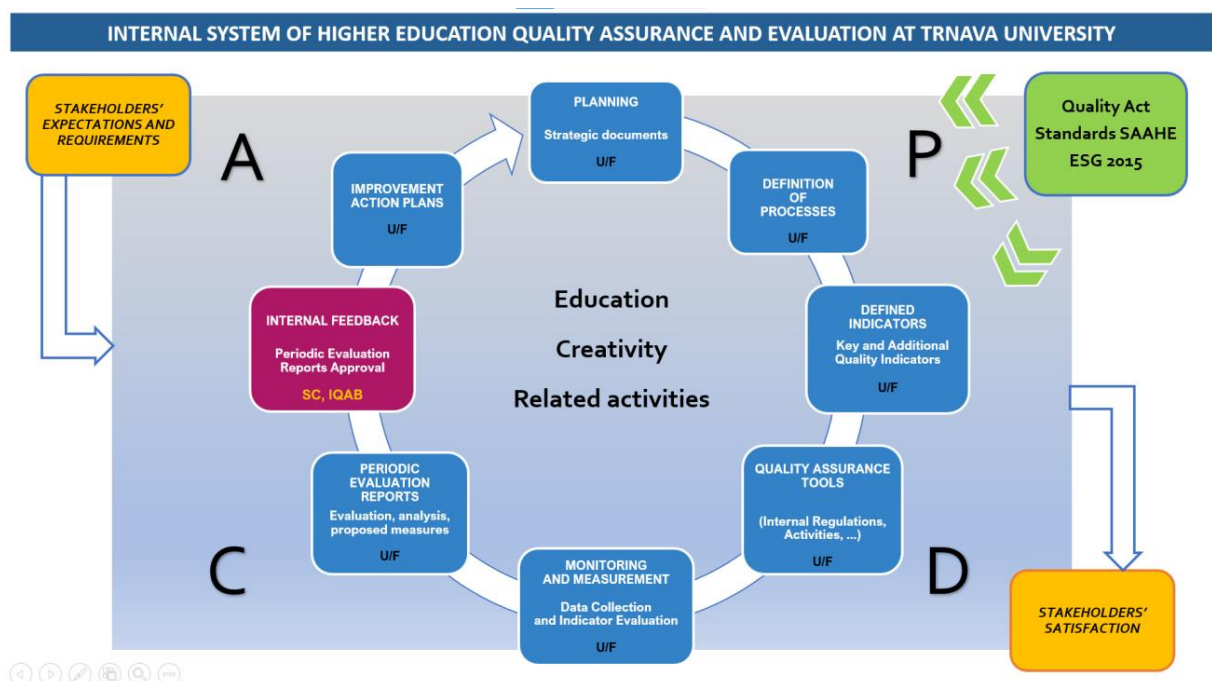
INTERNAL SYSTEM OF HIGHER EDUCATION QUALITY ASSURANCE AND EVALUATION AT TRNAVA UNIVERSITY

STAKEHOLDERS' EXPECTATIONS AND REQUIREMENTS

A

PLANNING

Strategic documents

U/F

P

Quality Act
Standards SAAHE
ESG 2015

IMPROVEMENT ACTION PLANS

U/F

DEFINITION OF PROCESSES

U/F

INTERNAL FEEDBACK

Periodic Evaluation Reports Approval

SC, IQAB

Education

Creativity

Related activities

DEFINED INDICATORS

Key and Additional Quality Indicators

U/F

PERIODIC EVALUATION REPORTS

Evaluation, analysis, proposed measures

U/F

QUALITY ASSURANCE TOOLS

(Internal Regulations, Activities, ...)

U/F

C

MONITORING AND MEASUREMENT

Data Collection and Indicator Evaluation

U/F

D

STAKEHOLDERS' SATISFACTION